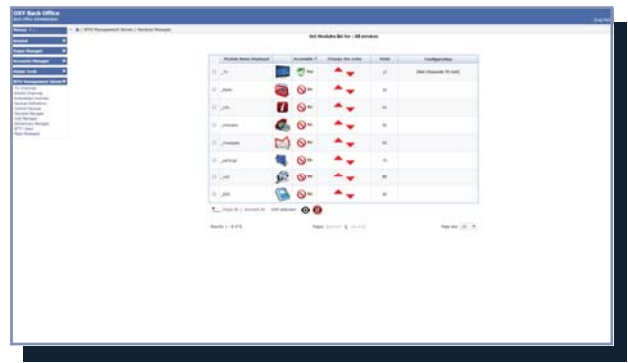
OXY Back Office

Menu

IPTV Management Server / Services Manager

Set Modules list for : All services

| | Mobile Menu Element | Accessible ? | Change the order | Order | Configuration |
|---|---|---|---|---|---|
| | _tv | Yes | | 10 | [Set Channels TV list] |
| | _flash | No | | 20 | |
| | _vils | No | | 30 | |
| | _vtrackr | No | | 40 | |
| | _message | No | | 50 | |
| | _setup | No | | 70 | |
| | _vod | No | | 80 | |
| | _EPG | No | | 90 | |

Check All / Uncheck All   With selected:

Results 1 - 8 of 8

Pages

Page size: 10